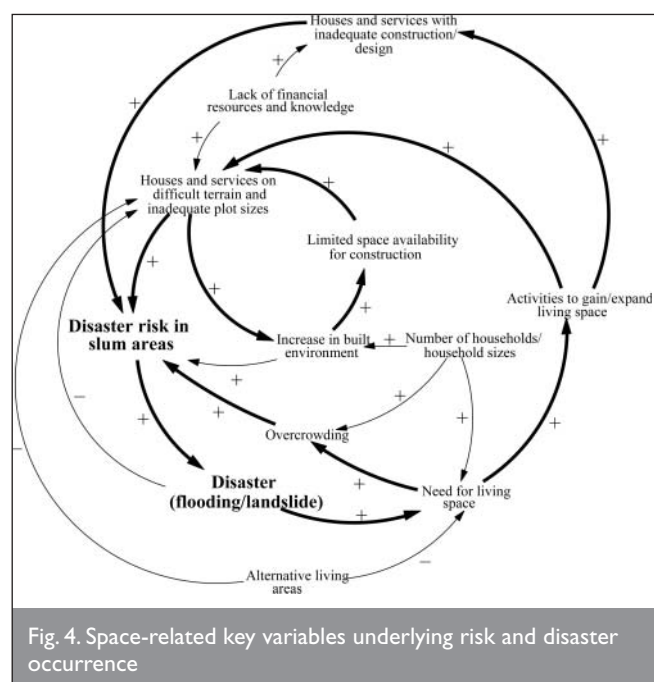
Houses and services with inadequate construction/ design

Lack of financial resources and knowledge

Houses and services on difficult terrain and inadequate plot sizes

Limited space availability for construction

Disaster risk in slum areas

Increase in built environment

Number of households/ household sizes

Activities to gain/expand living space

Overcrowding

Disaster (flooding/landslide)

Need for living space

Alternative living areas

+
+
+
+
+
+
+
+
+
+
+
+
+
+
+
+
+
+
–
–
–

Fig. 4. Space-related key variables underlying risk and disaster occurrence